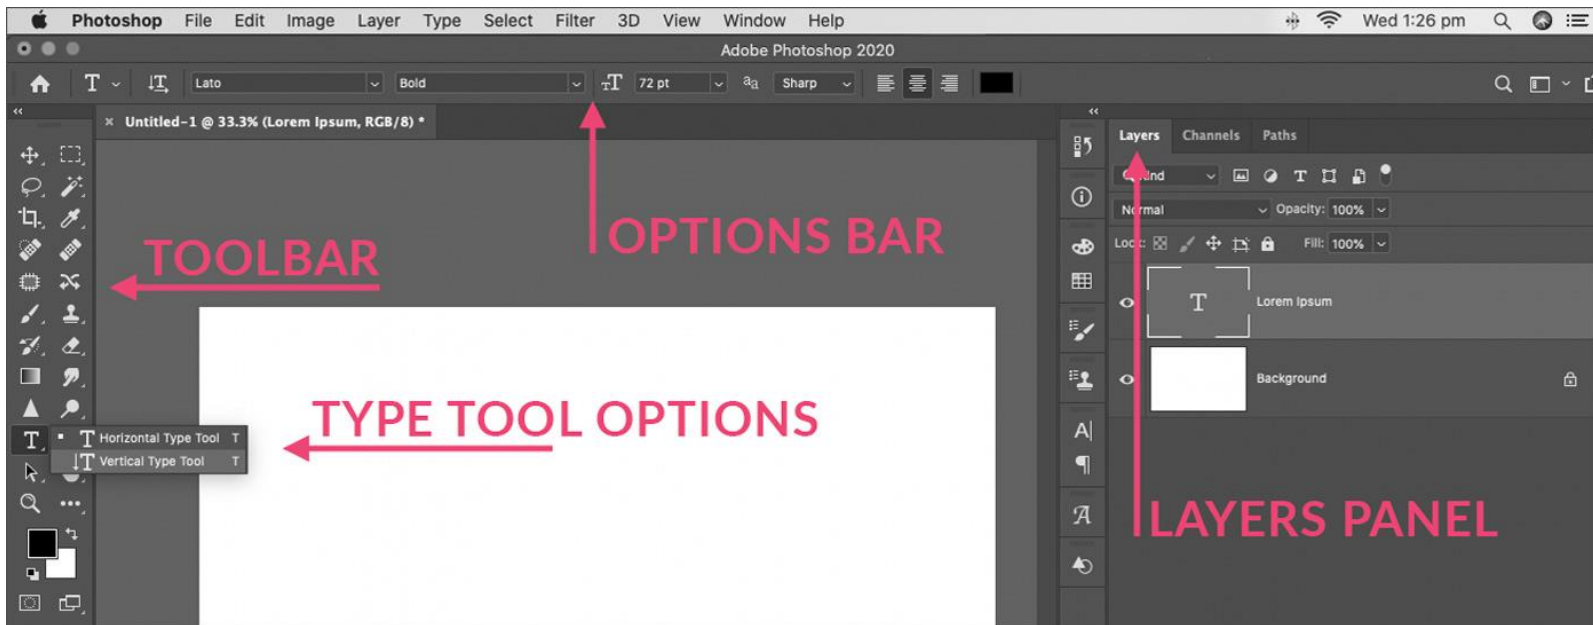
Photoshop File Edit Image Layer Type Select Filter 3D View Window Help

Wed 1:26 pm

Adobe Photoshop 2020

Lato Bold 72 pt $^a a$ Sharp

Untitled-1 @ 33.3% (Lorem Ipsum, RGB/8) *

Layers Channels Paths

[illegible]ind

N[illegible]rmal Opacity: 100%

Loc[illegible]: Fill: 100%

Lorem Ipsum

Background

OPTIONS BAR

TOOLBAR

TYPE TOOL OPTIONS

Horizontal Type Tool T
Vertical Type Tool T

LAYERS PANEL